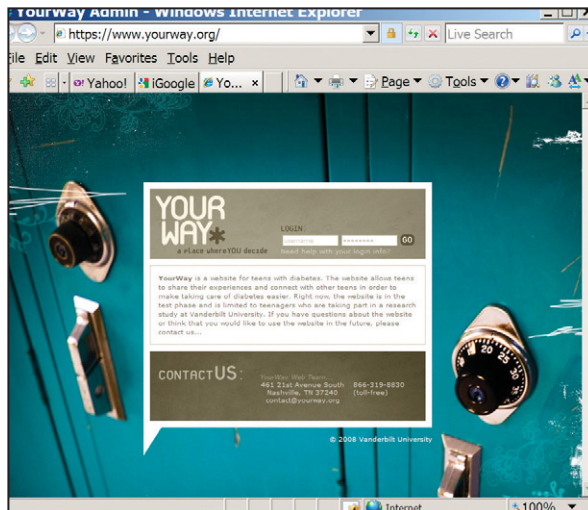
YourWay Admin - Windows Internet Explorer

https://www.yourway.org/

Live Search

File Edit View Favorites Tools Help

Yahoo! iGoogle Yo... Page Tools

YOUR WAY*
a place where YOU decide

LOGIN:
username ••••••••• GO
Need help with your login info?

YourWay is a website for teens with diabetes. The website allows teens to share their experiences and connect with other teens in order to make taking care of diabetes easier. Right now, the website is in the test phase and is limited to teenagers who are taking part in a research study at Vanderbilt University. If you have questions about the website or think that you would like to use the website in the future, please contact us...

CONTACT US:
YourWay Web Team
461 21st Avenue South
Nashville, TN 37240
contact@yourway.org
866-319-8830
(toll-free)

© 2008 Vanderbilt University

Internet 100%